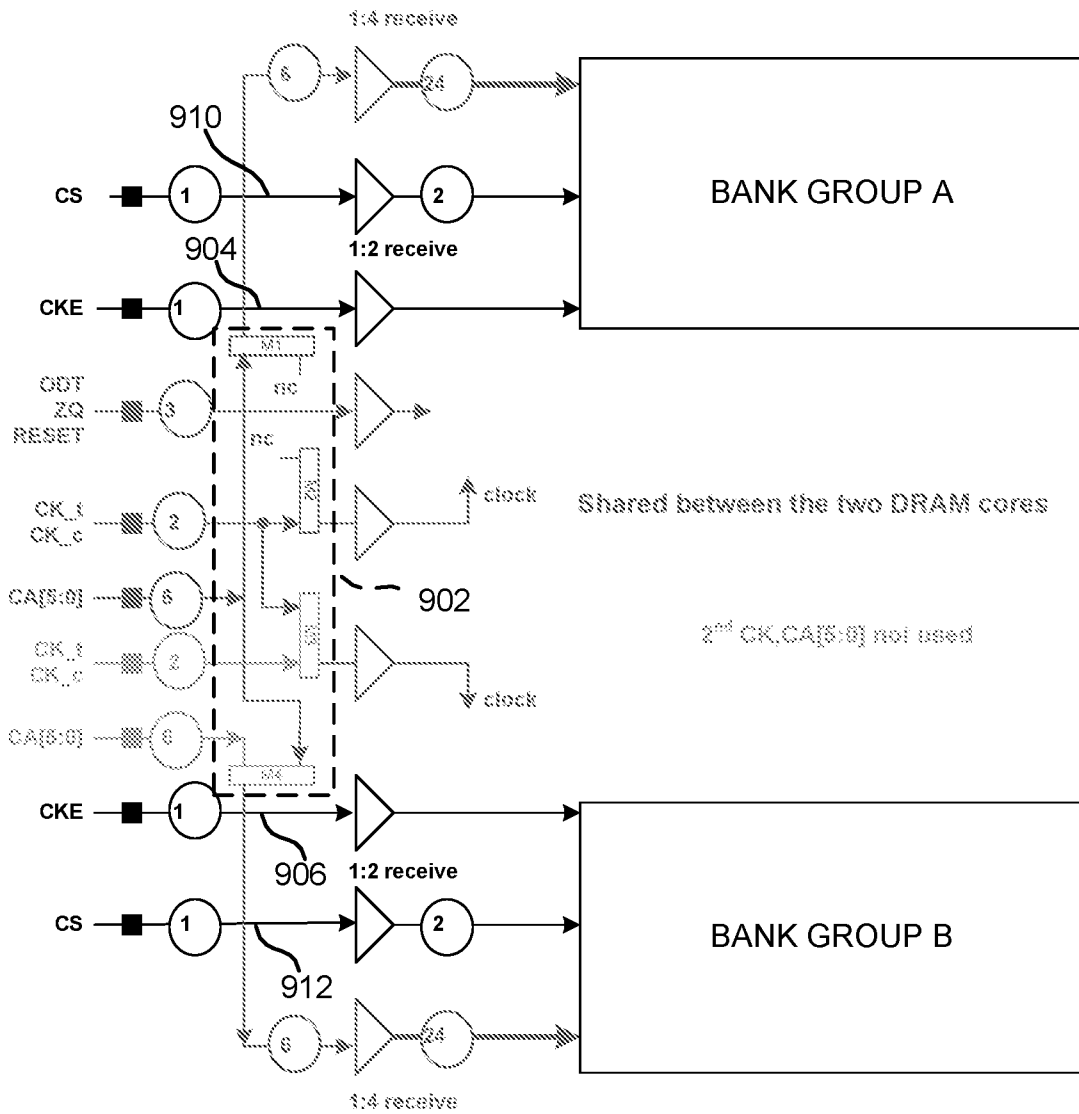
1:4 receive

6

24

910

CS

1

2

BANK GROUP A

904

1:2 receive

CKE

1

M1

nc

ODT
ZQ
RESET

3

nc

CK_t
CK_c

2

M2

clock

Shared between the two DRAM cores

CA[5:0]

6

902

M3

CK_t
CK_c

2

2$^{nd}$ CK,CA[5:0] not used

clock

CA[5:0]

6

M4

CKE

1

906

1:2 receive

CS

1

2

BANK GROUP B

912

6

24

1:4 receive